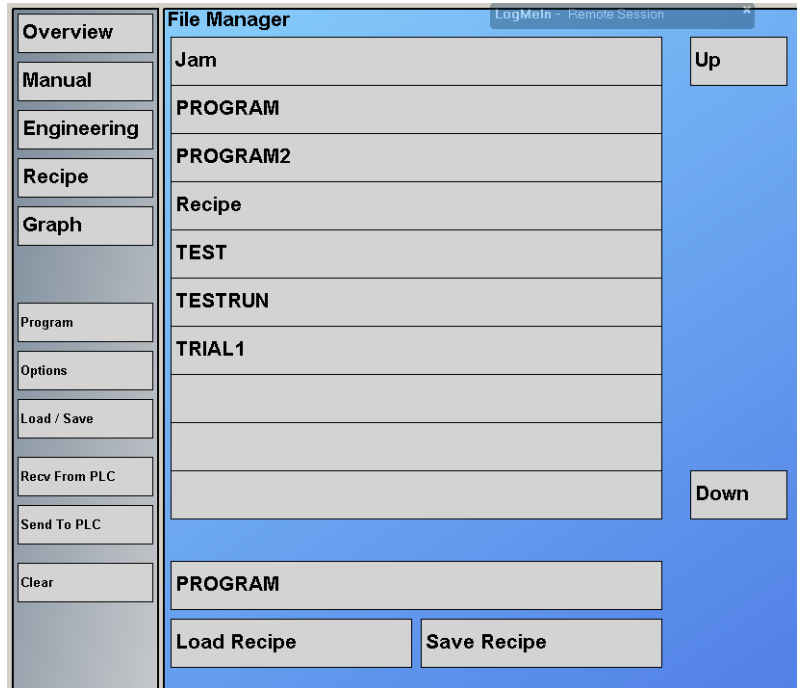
Overview
Manual
Engineering
Recipe
Graph
Program
Options
Load / Save
Recv From PLC
Send To PLC
Clear

File Manager
LogMeIn - Remote Session

Jam
PROGRAM
PROGRAM2
Recipe
TEST
TESTRUN
TRIAL1

Up
Down

PROGRAM
Load Recipe
Save Recipe